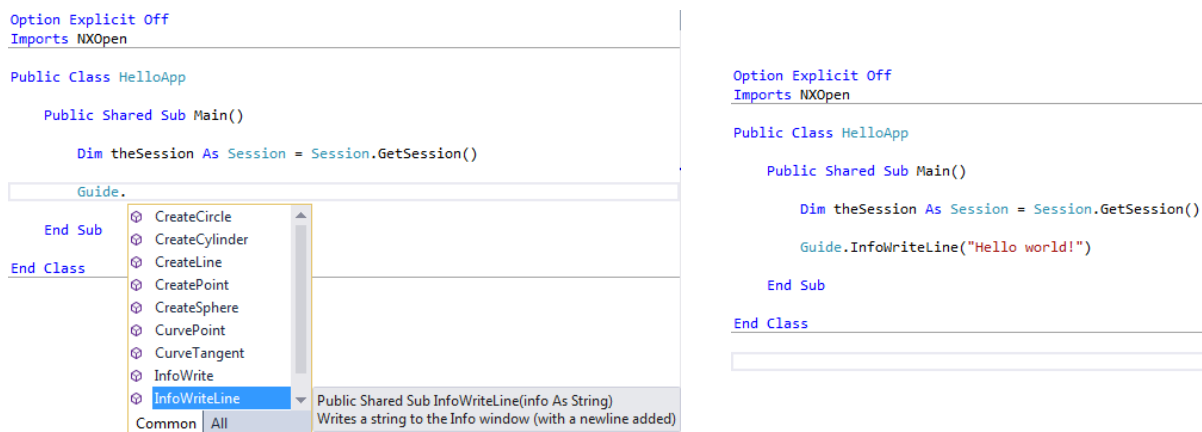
Option Explicit Off
Imports NXOpen

Public Class HelloApp

Public Shared Sub Main()

Dim theSession As Session = Session.GetSession()

Guide.

End Sub

End Class

CreateCircle
CreateCylinder
CreateLine
CreatePoint
CreateSphere
CurvePoint
CurveTangent
InfoWrite
InfoWriteLine

Common | All

Public Shared Sub InfoWriteLine(info As String)
Writes a string to the Info window (with a newline added)

Option Explicit Off
Imports NXOpen

Public Class HelloApp

Public Shared Sub Main()

Dim theSession As Session = Session.GetSession()

Guide.InfoWriteLine("Hello world!")

End Sub

End Class